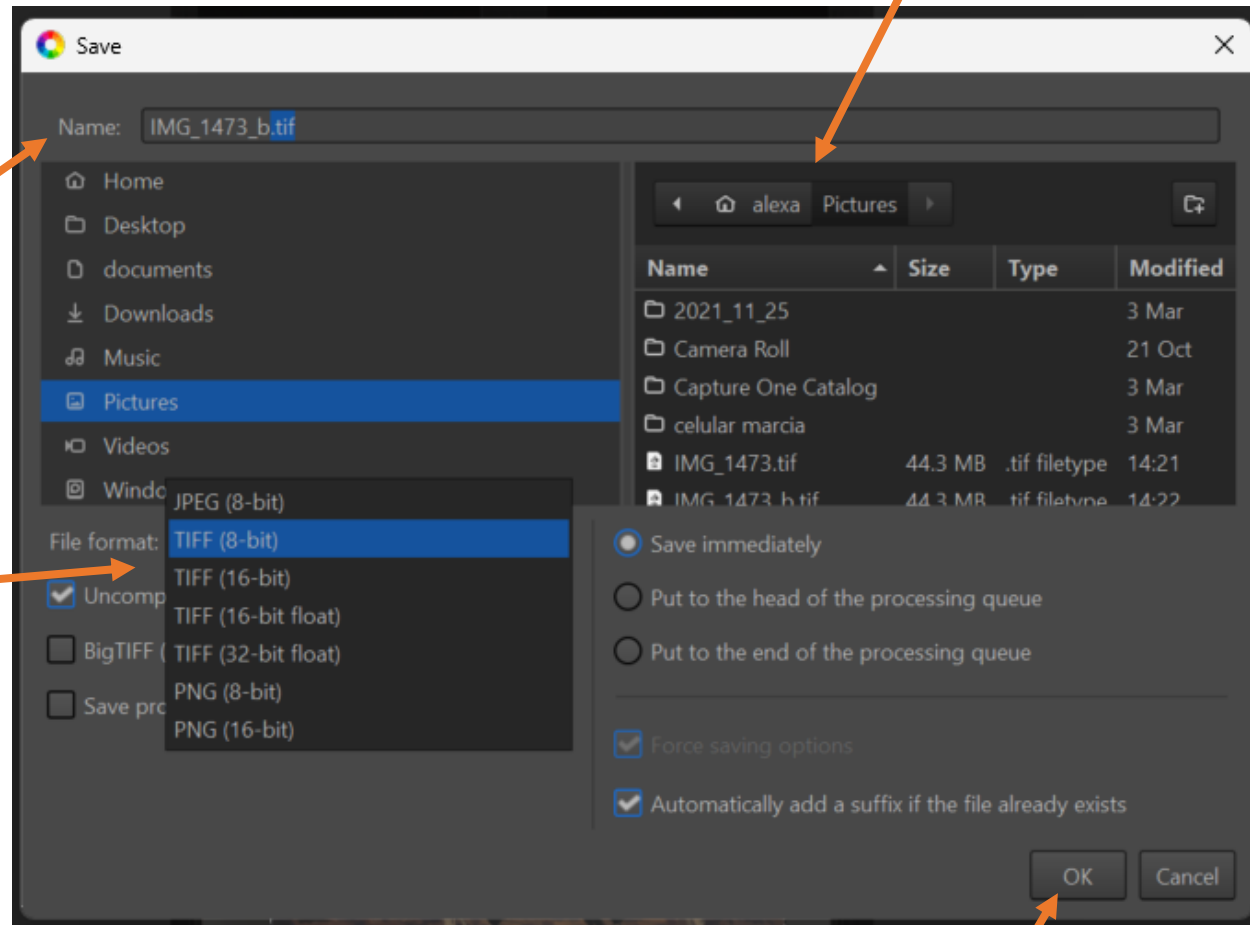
Save

Name: IMG_1473_b.tif

Home
Desktop
documents
Downloads
Music
Pictures
Videos
Windo

alexa Pictures

| Name | Size | Type | Modified |
|---|---|---|---|
| 2021_11_25 | | | 3 Mar |
| Camera Roll | | | 21 Oct |
| Capture One Catalog | | | 3 Mar |
| celular marcia | | | 3 Mar |
| IMG_1473.tif | 44.3 MB | .tif filetype | 14:21 |
| IMG_1473_b.tif | 44.3 MB | .tif filetype | 14:22 |

File format:
JPEG (8-bit)
TIFF (8-bit)
TIFF (16-bit)
TIFF (16-bit float)
TIFF (32-bit float)
PNG (8-bit)
PNG (16-bit)

Uncomp
BigTIFF (
Save pro

Save immediately
Put to the head of the processing queue
Put to the end of the processing queue

Force saving options
Automatically add a suffix if the file already exists

OK
Cancel